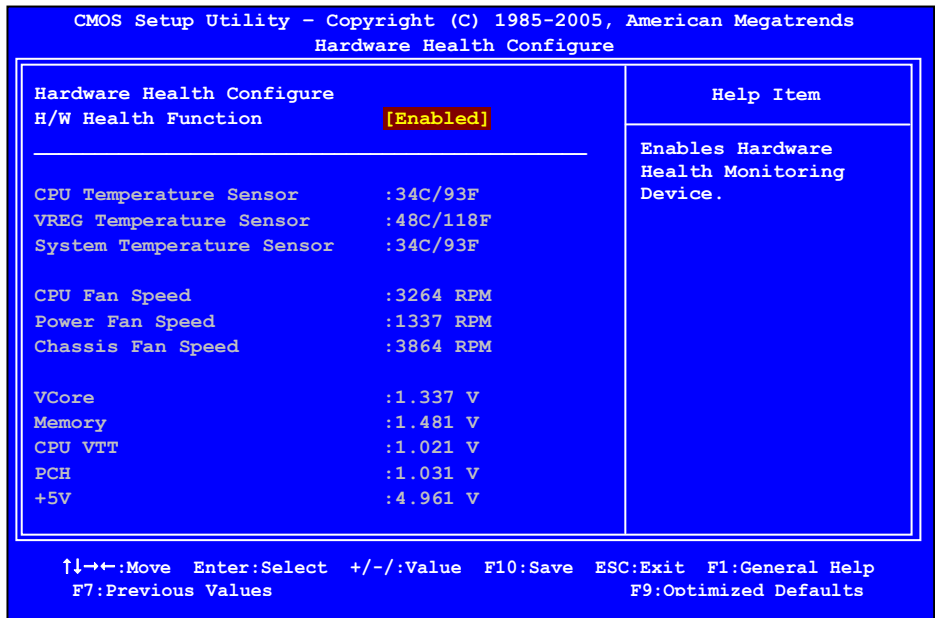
CMOS Setup Utility – Copyright (C) 1985-2005, American Megatrends
Hardware Health Configure

Hardware Health Configure
H/W Health Function [Enabled]

| | |
|---|---|
| CPU Temperature Sensor | :34C/93F |
| VREG Temperature Sensor | :48C/118F |
| System Temperature Sensor | :34C/93F |
| CPU Fan Speed | :3264 RPM |
| Power Fan Speed | :1337 RPM |
| Chassis Fan Speed | :3864 RPM |
| VCore | :1.337 V |
| Memory | :1.481 V |
| CPU VTT | :1.021 V |
| PCH | :1.031 V |
| +5V | :4.961 V |

Help Item

Enables Hardware Health Monitoring Device.

↑↓→←:Move Enter:Select +/-/:Value F10:Save ESC:Exit F1:General Help
F7:Previous Values F9:Optimized Defaults